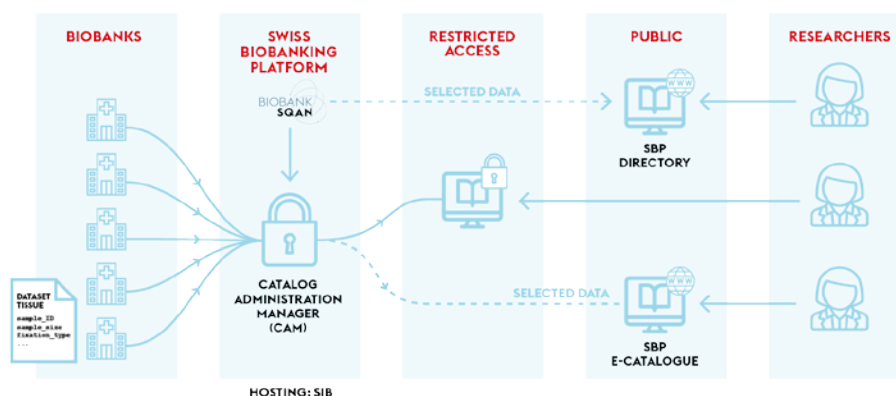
BIOBANKS

SWISS BIOBANKING PLATFORM

RESTRICTED ACCESS

PUBLIC

RESEARCHERS

BIOBANK SQAN

SELECTED DATA

WWW

SBP DIRECTORY

DATASET TISSUE
sample_ID
sample_size
fixation_type
...

CATALOG ADMINISTRATION MANAGER (CAM)

SELECTED DATA

WWW

SBP E-CATALOGUE

HOSTING: SIB